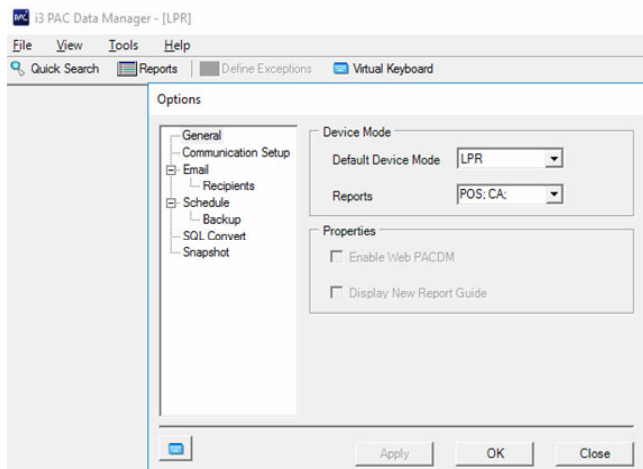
PAC i3 PAC Data Manager - [LPR]

File View Tools Help

Quick Search Reports Define Exceptions Virtual Keyboard

Options

General
Communication Setup
Email
Recipients
Schedule
Backup
SQL Convert
Snapshot

Device Mode

Default Device Mode LPR

Reports POS; CA;

Properties

Enable Web PACDM

Display New Report Guide

Apply OK Close